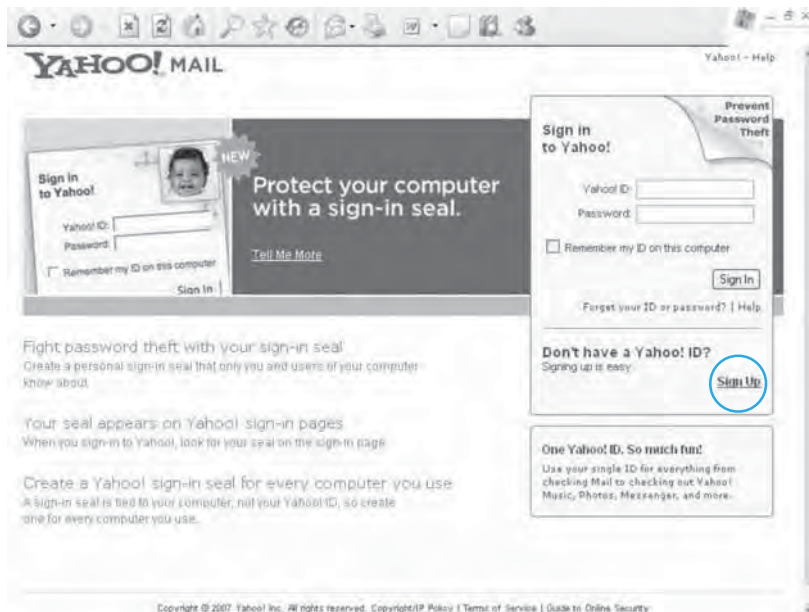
YAHOO! MAIL

Yahoo! - Help

Sign in to Yahoo!

Yahoo! ID:

Password:

Remember my ID on this computer

Sign In

NEW

Protect your computer with a sign-in seal.

Tell Me More

Prevent Password Theft

Sign in to Yahoo!

Yahoo! ID:

Password:

Remember my ID on this computer

Sign In

Forget your ID or password? | Help

Don't have a Yahoo! ID?
Signing up is easy

Sign Up

Fight password theft with your sign-in seal
Create a personal sign-in seal that only you and users of your computer know about.

Your seal appears on Yahoo! sign-in pages
When you sign in to Yahoo!, look for your seal on the sign-in page.

Create a Yahoo! sign-in seal for every computer you use
A sign-in seal is tied to your computer, not your Yahoo! ID, so create one for every computer you use.

One Yahoo! ID. So much fun!
Use your single ID for everything from checking Mail to checking out Yahoo! Music, Photos, Messenger, and more.

Copyright © 2007 Yahoo! Inc. All rights reserved. Copyright/IP Policy | Terms of Service | Guide to Online Security